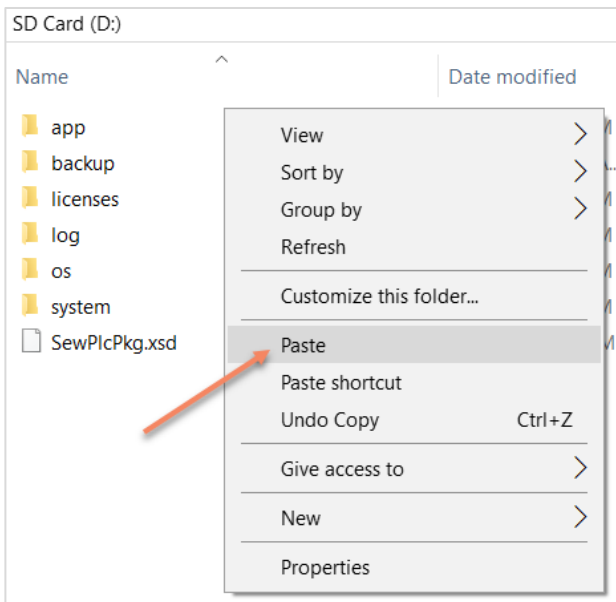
SD Card (D:)

Name

Date modified

app
backup
licenses
log
os
system
SewPlcPkg.xsd

View
Sort by
Group by
Refresh
Customize this folder...
Paste
Paste shortcut
Undo Copy Ctrl+Z
Give access to
New
Properties